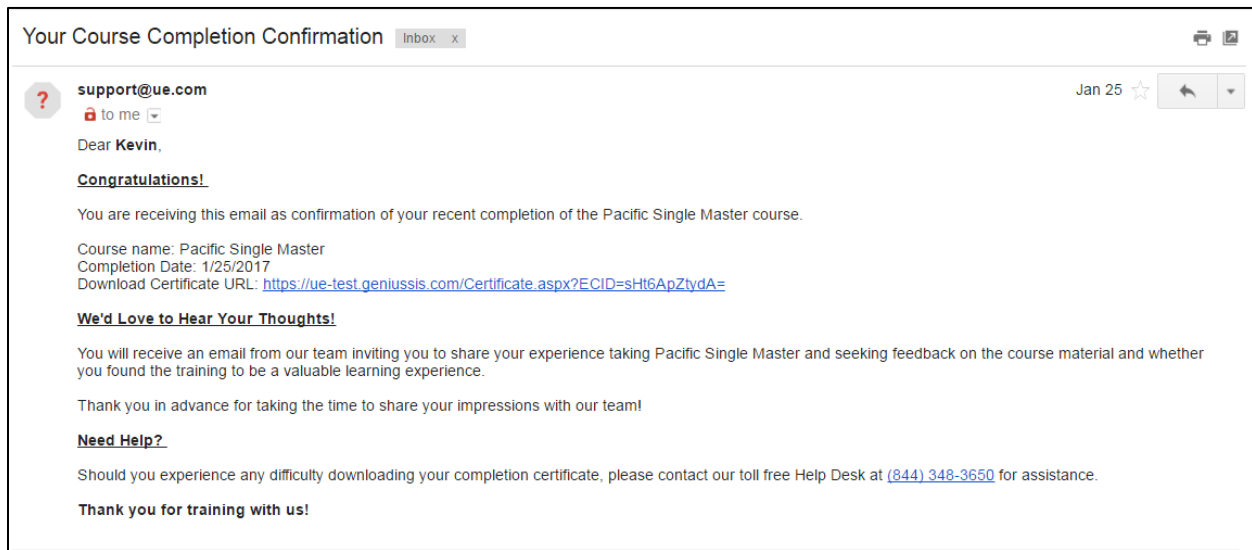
Your Course Completion Confirmation Inbox x

?

support@ue.com
to me

Jan 25

Dear **Kevin**,

**Congratulations!**

You are receiving this email as confirmation of your recent completion of the Pacific Single Master course.

Course name: Pacific Single Master
Completion Date: 1/25/2017
Download Certificate URL: https://ue-test.geniussis.com/Certificate.aspx?ECID=sHt6ApZtydA=

**We'd Love to Hear Your Thoughts!**

You will receive an email from our team inviting you to share your experience taking Pacific Single Master and seeking feedback on the course material and whether you found the training to be a valuable learning experience.

Thank you in advance for taking the time to share your impressions with our team!

**Need Help?**

Should you experience any difficulty downloading your completion certificate, please contact our toll free Help Desk at (844) 348-3650 for assistance.

**Thank you for training with us!**